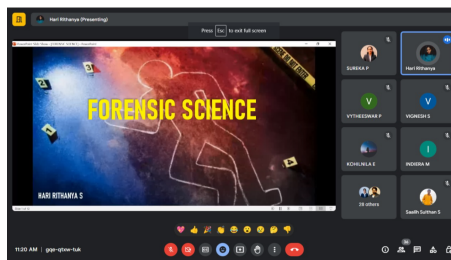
Hari Rithanya (Presenting)

Press Esc to exit full screen

PowerPoint Slide Show - [FORENSIC SCIENCE] - PowerPoint

FORENSIC SCIENCE

HARI RITHANYA S

SUREKA P

Hari Rithanya

V
VYTHEESWAR P

V
VIGNESH S

KOHILNILA E

I
INDIERA M

28 others

Sasith Sulthan S

11:20 AM | gge-qtow-tuk